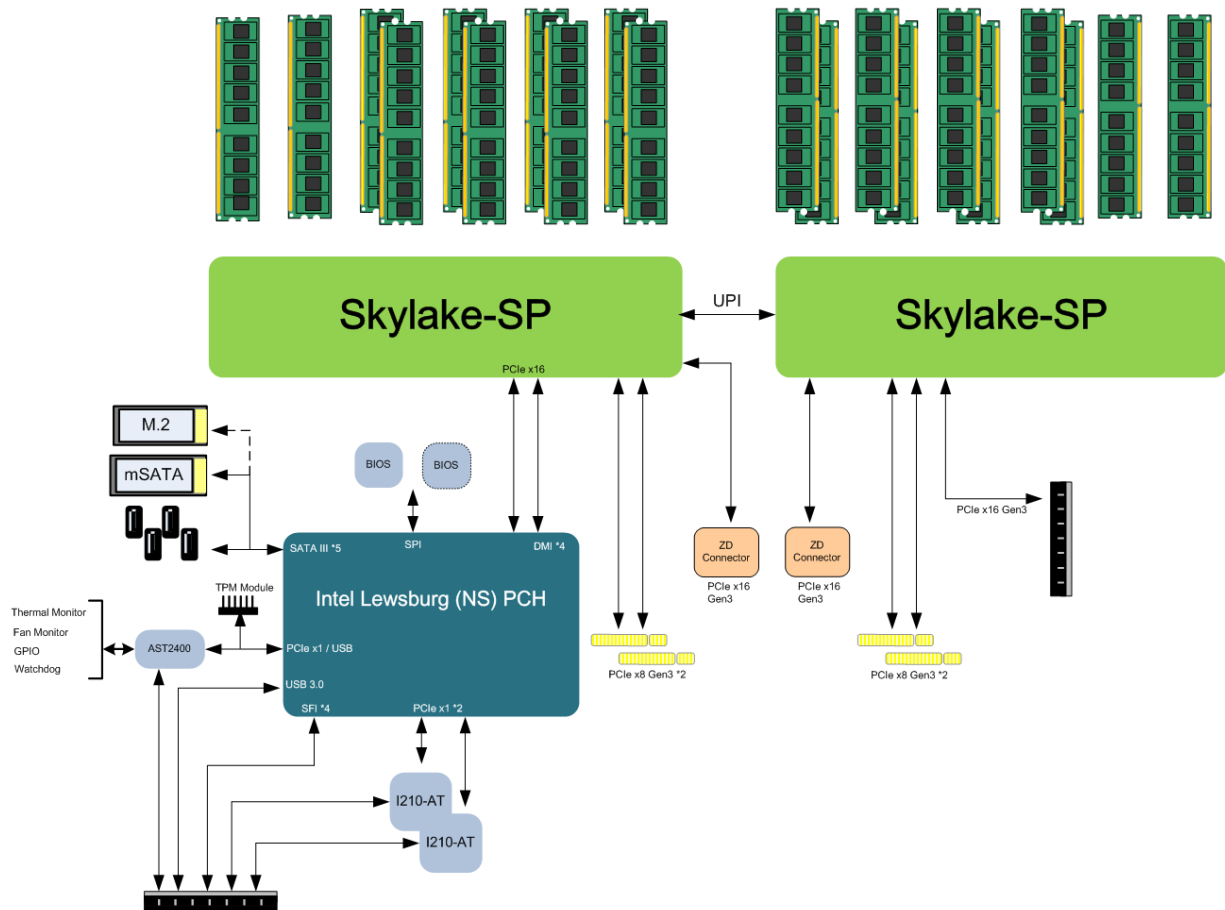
Skylake-SP

UPI

Skylake-SP

PCIe x16

M.2

mSATA

BIOS

BIOS

SPI

SATA III *5

DMI *4

Intel Lewsburg (NS) PCH

TPM Module

Thermal Monitor
Fan Monitor
GPIO
Watchdog

AST2400

PCIe x1 / USB

USB 3.0

SFI *4

PCIe x1 *2

I210-AT

I210-AT

ZD Connector
PCIe x16 Gen3

ZD Connector
PCIe x16 Gen3

PCIe x8 Gen3 *2

PCIe x8 Gen3 *2

PCIe x16 Gen3